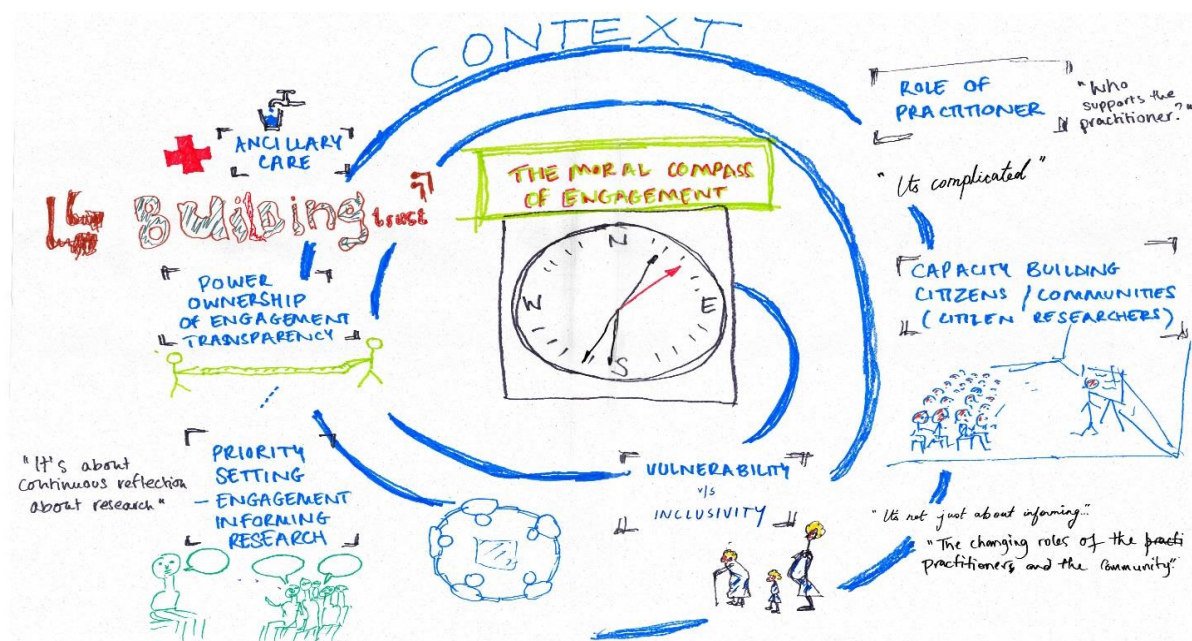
CONTEXT

ANCILLARY CARE

Building trust

POWER OWNERSHIP OF ENGAGEMENT TRANSPARENCY

"It's about continuous reflection about research"

PRIORITY SETTING - ENGAGEMENT INFORMING RESEARCH

THE MORAL COMPASS OF ENGAGEMENT

N
E
S
W

VULNERABILITY v/s INCLUSIVITY

ROLE OF PRACTITIONER

"Who supports the practitioner?"

"Its complicated"

CAPACITY BUILDING CITIZENS / COMMUNITIES (CITIZEN RESEARCHERS)

"Its not just about informing..."

"The changing roles of the practi practitioners and the community"